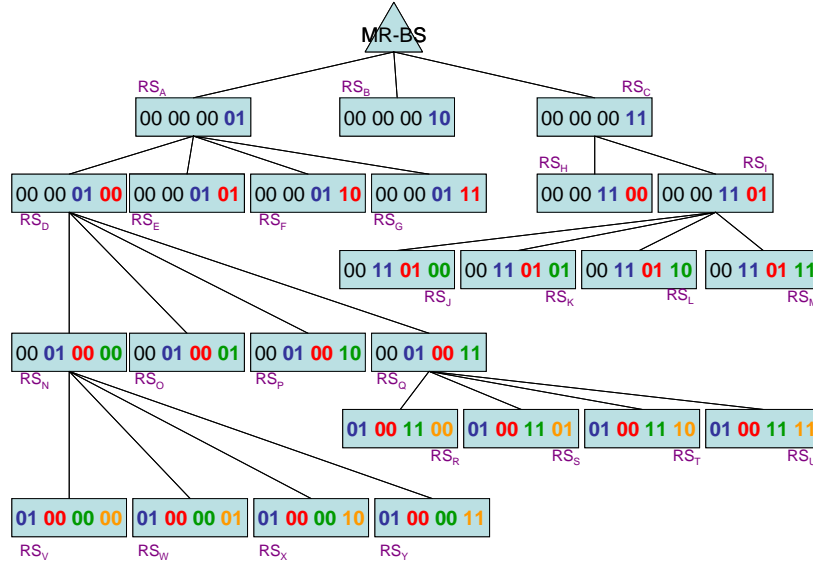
MR-BS

$RS_A$
00 00 00 01

$RS_B$
00 00 00 10

$RS_C$
00 00 00 11

00 00 01 00
$RS_D$

00 00 01 01
$RS_E$

00 00 01 10
$RS_F$

00 00 01 11
$RS_G$

$RS_H$
00 00 11 00

$RS_I$
00 00 11 01

00 11 01 00
$RS_J$

00 11 01 01
$RS_K$

00 11 01 10
$RS_L$

00 11 01 1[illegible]
$RS_{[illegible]}$

00 01 00 00
$RS_N$

00 01 00 01
$RS_O$

00 01 00 10
$RS_P$

00 01 00 11
$RS_Q$

01 00 11 00
$RS_R$

01 00 11 01
$RS_S$

01 00 11 10
$RS_T$

01 00 11 1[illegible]
$RS_{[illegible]}$

01 00 00 00
$RS_V$

01 00 00 01
$RS_W$

01 00 00 10
$RS_X$

01 00 00 11
$RS_Y$